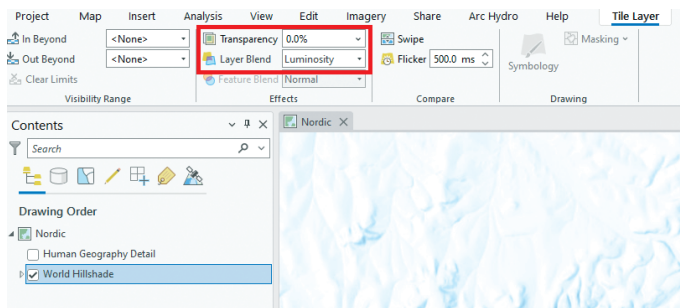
Project Map Insert Analysis View Edit Imagery Share Arc Hydro Help Tile Layer

In Beyond <None>
Out Beyond <None>
Clear Limits
Visibility Range

Transparency 0.0%
Layer Blend Luminosity
Feature Blend Normal
Effects

Swipe
Flicker 500.0 ms
Compare

Symbology
Masking
Drawing

Contents
Search

Drawing Order
Nordic
Human Geography Detail
World Hillshade

Nordic